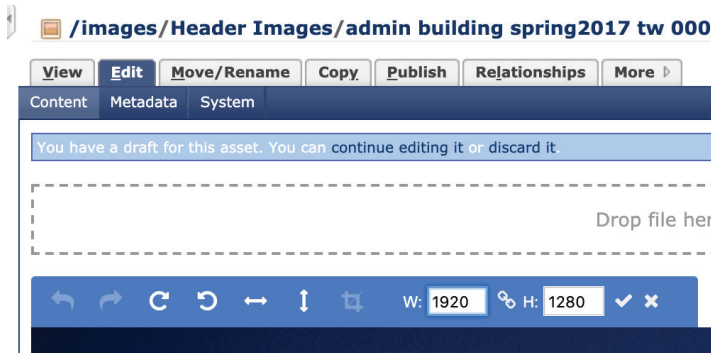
/images/Header Images/admin building spring2017 tw 000

View | Edit | Move/Rename | Copy | Publish | Relationships | More

Content | Metadata | System

You have a draft for this asset. You can continue editing it or discard it.

Drop file her

W: 1920 H: 1280